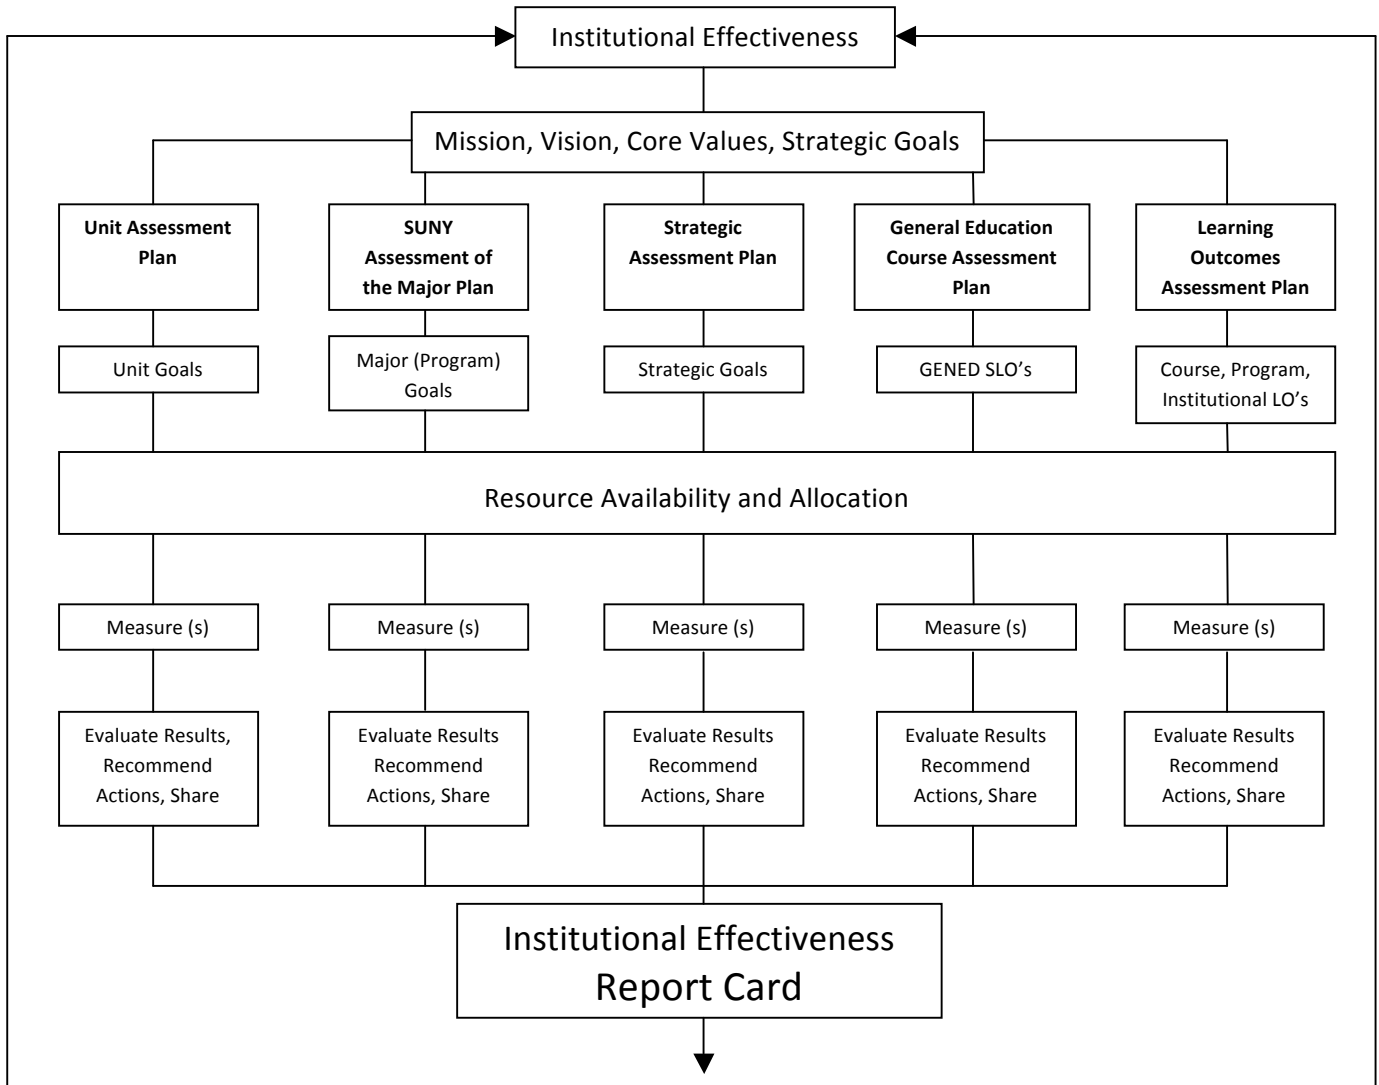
Institutional Effectiveness

Mission, Vision, Core Values, Strategic Goals

**Unit Assessment Plan**

**SUNY Assessment of the Major Plan**

**Strategic Assessment Plan**

**General Education Course Assessment Plan**

**Learning Outcomes Assessment Plan**

Unit Goals

Major (Program) Goals

Strategic Goals

GENED SLO's

Course, Program, Institutional LO's

Resource Availability and Allocation

Measure (s)

Measure (s)

Measure (s)

Measure (s)

Measure (s)

Evaluate Results, Recommend Actions, Share

Evaluate Results Recommend Actions, Share

Evaluate Results Recommend Actions, Share

Evaluate Results Recommend Actions, Share

Evaluate Results Recommend Actions, Share

Institutional Effectiveness Report Card